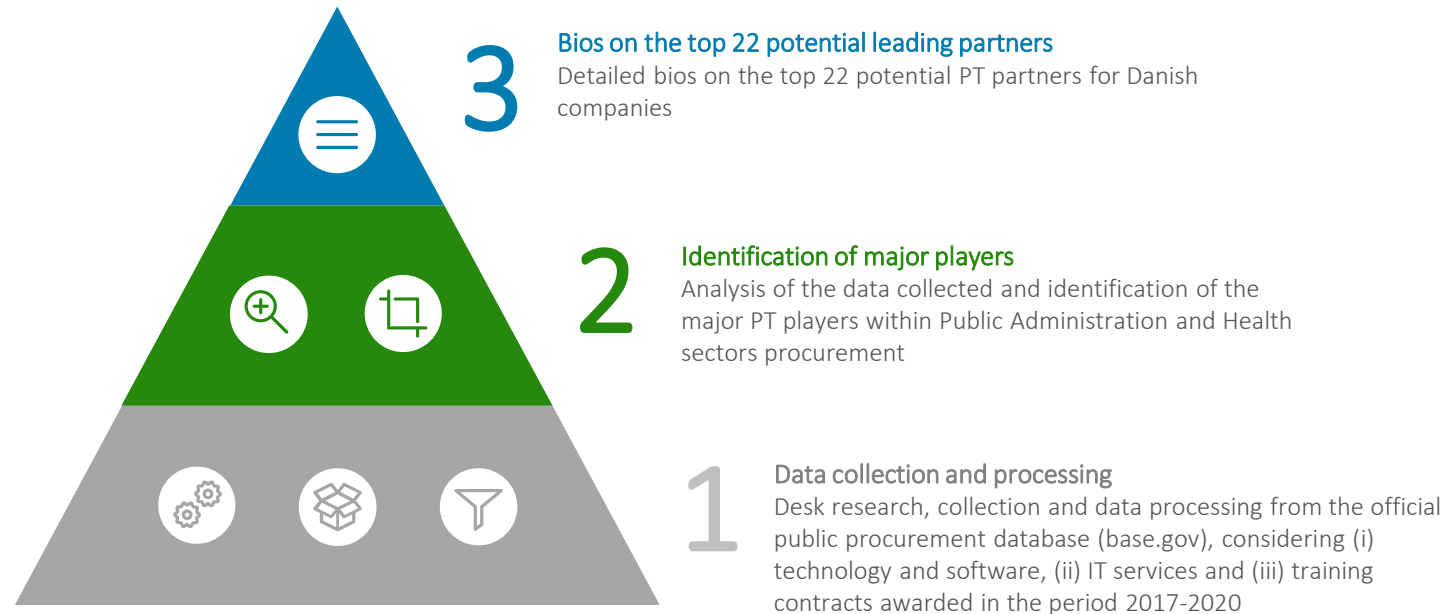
3

Bios on the top 22 potential leading partners
Detailed bios on the top 22 potential PT partners for Danish companies

2

Identification of major players
Analysis of the data collected and identification of the major PT players within Public Administration and Health sectors procurement

1

Data collection and processing
Desk research, collection and data processing from the official public procurement database (base.gov), considering (i) technology and software, (ii) IT services and (iii) training contracts awarded in the period 2017-2020